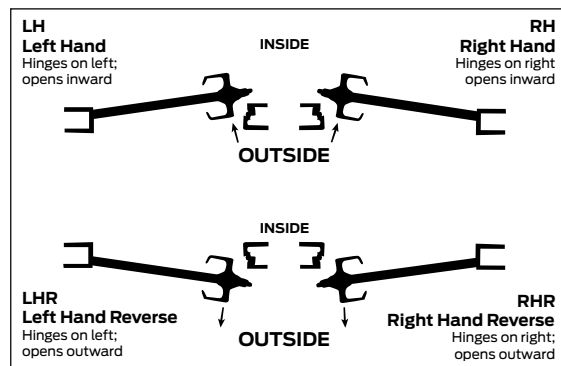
LH
Left Hand
Hinges on left; opens inward

INSIDE

RH
Right Hand
Hinges on right opens inward

OUTSIDE

INSIDE

LHR
Left Hand Reverse
Hinges on left; opens outward

OUTSIDE

RHR
Right Hand Reverse
Hinges on right; opens outward